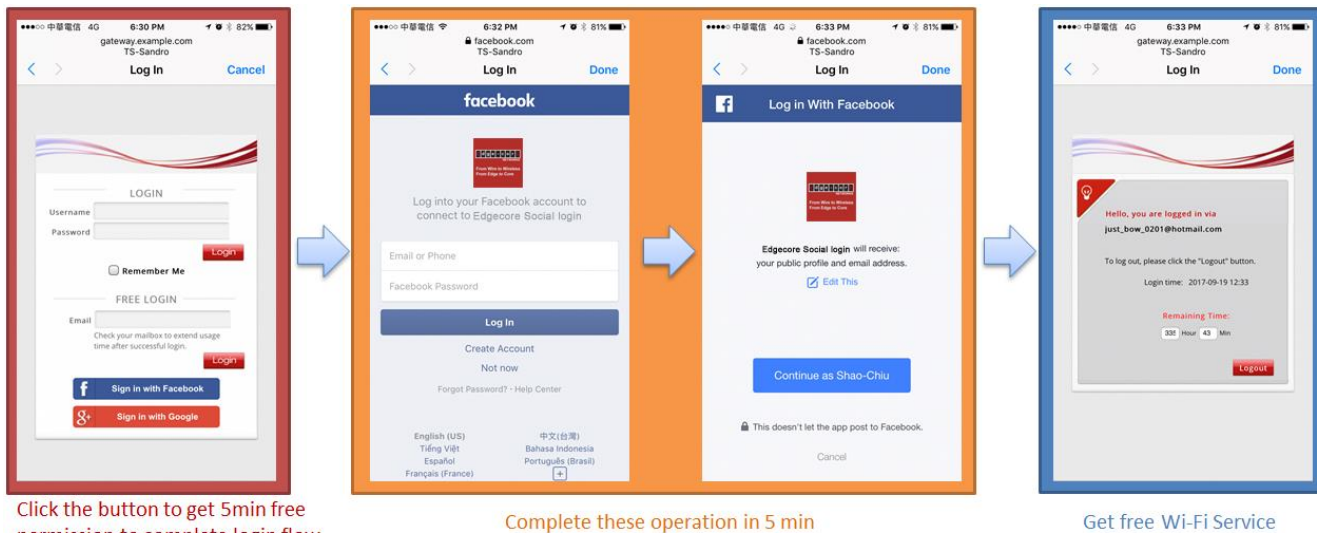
●●●○○ 中華電信 4G 6:30 PM 82%
gateway.example.com
TS-Sandro
Log In
Cancel

LOGIN
Username
Password
Login
Remember Me
FREE LOGIN
Email
Check your mailbox to extend usage time after successful login.
Login
Sign in with Facebook
Sign in with Google

Click the button to get 5min free permission to complete login flow

●●●○○ 中華電信 6:32 PM 81%
facebook.com
TS-Sandro
Log In
Done
facebook
Log into your Facebook account to connect to Edgecore Social login
Email or Phone
Facebook Password
Log In
Create Account
Not now
Forgot Password? · Help Center
English (US)
中文(台灣)
Tiếng Việt
Bahasa Indonesia
Español
Português (Brasil)
Français (France)
+

●●●●○ 中華電信 4G 6:33 PM 81%
facebook.com
TS-Sandro
Log In
Done
Log in With Facebook
Edgecore Social login will receive: your public profile and email address.
Edit This
Continue as Shao-Chiu
This doesn't let the app post to Facebook.
Cancel

Complete these operation in 5 min

●●●●○ 中華電信 4G 6:33 PM 81%
gateway.example.com
TS-Sandro
Log In
Done
Hello, you are logged in via
just_bow_0201@hotmail.com
To log out, please click the "Logout" button.
Login time: 2017-09-19 12:33
Remaining Time:
335 Hour 43 Min
Logout

Get free Wi-Fi Service